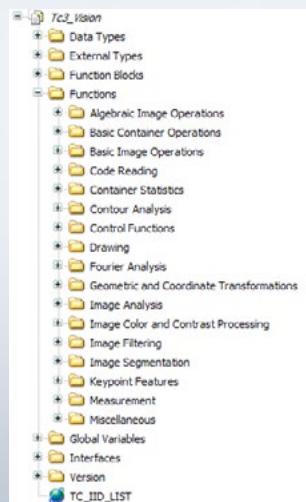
Tc3_Vision
Data Types
External Types
Function Blocks
Functions
Algebraic Image Operations
Basic Container Operations
Basic Image Operations
Code Reading
Container Statistics
Contour Analysis
Control Functions
Drawing
Fourier Analysis
Geometric and Coordinate Transformations
Image Analysis
Image Color and Contrast Processing
Image Filtering
Image Segmentation
Keypoint Features
Measurement
Miscellaneous
Global Variables
Interfaces
Version
TC_IID_LIST